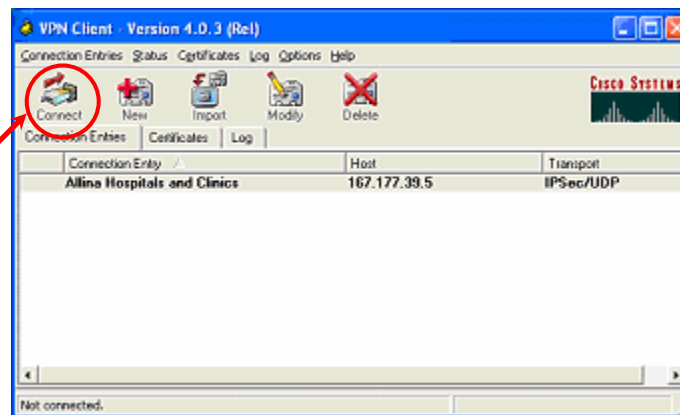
VPN Client - Version 4.0.3 (Rel)

Connection Entries Status Certificates Log Options Help

Connect New Import Modify Delete

Cisco Systems

Connection Entries Certificates Log

| | Connection Entry | Host | Transport |
|---|---|---|---|
| | Allina Hospitals and Clinics | 167.177.39.5 | IPSec/UDP |

Not connected.